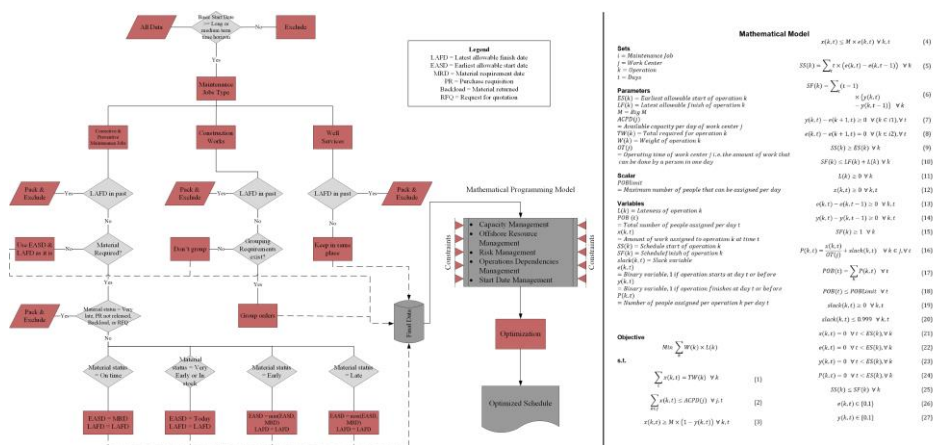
All Data

Basic Start Date – Log in medium term time horizon?

No

Exclude

Yes

Legend
LAFD = Latest allowable finish date
EASD = Earliest allowable start date
MRD = Material requirement date
PR = Purchase requisition
Backlead = Material returned
RFQ = Request for quotation

Maintenance Jobs Type

Corrective & Preventive Maintenance Jobs

Construction Works

Well Services

Park & Exclude

Yes

LAFD in past

Park & Exclude

Yes

LAFD in past

LAFD in past

Yes

Park & Exclude

No

No

No

Use EASD & LAFD as it is

No

Material Required?

Don't group

No

Grouping Requirements exist?

Keep in same place

Yes

Yes

Park & Exclude

Yes

Material status = Very late, PR not released, Backlead, or RFQ

Group orders

Final Data

Mathematical Programming Model

Constraints

Capacity Management
Offshore Resource Management
Risk Management
Operations Dependencies Management
Start Date Management

Constraints

Optimization

Optimized Schedule

No

Material status = On time

Material status = Very Early or In stock

Material status = Early

Material status = Late

EASD = MRD
LAFD = LAFD

EASD = Today
LAFD = LAFD

EASD = max(EASD, MRD)
LAFD = LAFD

EASD = max(EASD, MRD)
LAFD = LAFD

Mathematical Model

Sets
$i$ = Maintenance Job
$j$ = Work Center
$k$ = Operation
$t$ = Days

Parameters
$ES(k)$ = Earliest allowable start of operation $k$
$LF(k)$ = Latest allowable finish of operation $k$
$M$ = Big M
$ACPD(j)$ = Available capacity per day of work center $j$
$TW(k)$ = Total required for operation $k$
$W(k)$ = Weight of operation $k$
$OT(j)$ = Operating time of work center $j$ i.e. the amount of work that can be done by a person in one day

Scalar
$POBlimit$ = Maximum number of people that can be assigned per day

Variables
$L(k)$ = Lateness of operation $k$
$POB(t)$ = Total number of people assigned per day $t$
$x(k,t)$ = Amount of work assigned to operation $k$ at time $t$
$SS(k)$ = Schedule start of operation $k$
$SF(k)$ = Scheduled finish of operation $k$
$slack(k,t)$ = Slack variable
$e(k,t)$ = Binary variable, 1 if operation starts at day $t$ or before
$y(k,t)$ = Binary variable, 1 if operation finishes at day $t$ or before
$P(k,t)$ = Number of people assigned per operation $k$ per day $t$

Objective
$Min \sum_k W(k) \times L(k)$

s.t.
$\sum_t x(k,t) = TW(k) \quad \forall k$ (1)
$\sum_{k \in j} x(k,t) \le ACPD(j) \quad \forall j,t$ (2)
$x(k,t) \ge M \times (1 - y(k,t)) \quad \forall k,t$ (3)
$x(k,t) \le M \times e(k,t) \quad \forall k,t$ (4)
$SS(k) = \sum_t t \times (e(k,t) - e(k,t-1)) \quad \forall k$ (5)
$SF(k) = \sum_t (t-1) \quad \begin{array}{l} \times [y(k,t) \\ -y(k,t-1)] \quad \forall k \end{array}$ (6)
$y(k,t) - e(k+1,t) = 0 \quad \forall (k \subset i), \forall t$ (7)
$e(k,t) - e(k+1,t) = 0 \quad \forall (k \subset Z), \forall t$ (8)
$SS(k) \ge ES(k) \quad \forall k$ (9)
$SF(k) \le LF(k) + L(k) \quad \forall k$ (10)
$L(k) \ge 0 \quad \forall k$ (11)
$x(k,t) \ge 0 \quad \forall k,t$ (12)
$e(k,t) - e(k,t-1) \ge 0 \quad \forall k,t$ (13)
$y(k,t) - y(k,t-1) \ge 0 \quad \forall k,t$ (14)
$SF(k) \ge 1 \quad \forall k$ (15)
$P(k,t) = \frac{x(k,t)}{OT(j)} + slack(k,t) \quad \forall k \in j, \forall t$ (16)
$POB(t) = \sum_k P(k,t) \quad \forall t$ (17)
$POB(t) \le POBlimit \quad \forall t$ (18)
$slack(k,t) \ge 0 \quad \forall k,t$ (19)
$slack(k,t) \le 0.999 \quad \forall k,t$ (20)
$x(k,t) = 0 \quad \forall t < ES(k), \forall k$ (21)
$e(k,t) = 0 \quad \forall t < ES(k), \forall k$ (22)
$y(k,t) = 0 \quad \forall t < ES(k), \forall k$ (23)
$P(k,t) = 0 \quad \forall t < ES(k), \forall k$ (24)
$SS(k) \le SF(k) \quad \forall k$ (25)
$e(k,t) \in \{0,1\}$ (26)
$y(k,t) \in \{0,1\}$ (27)